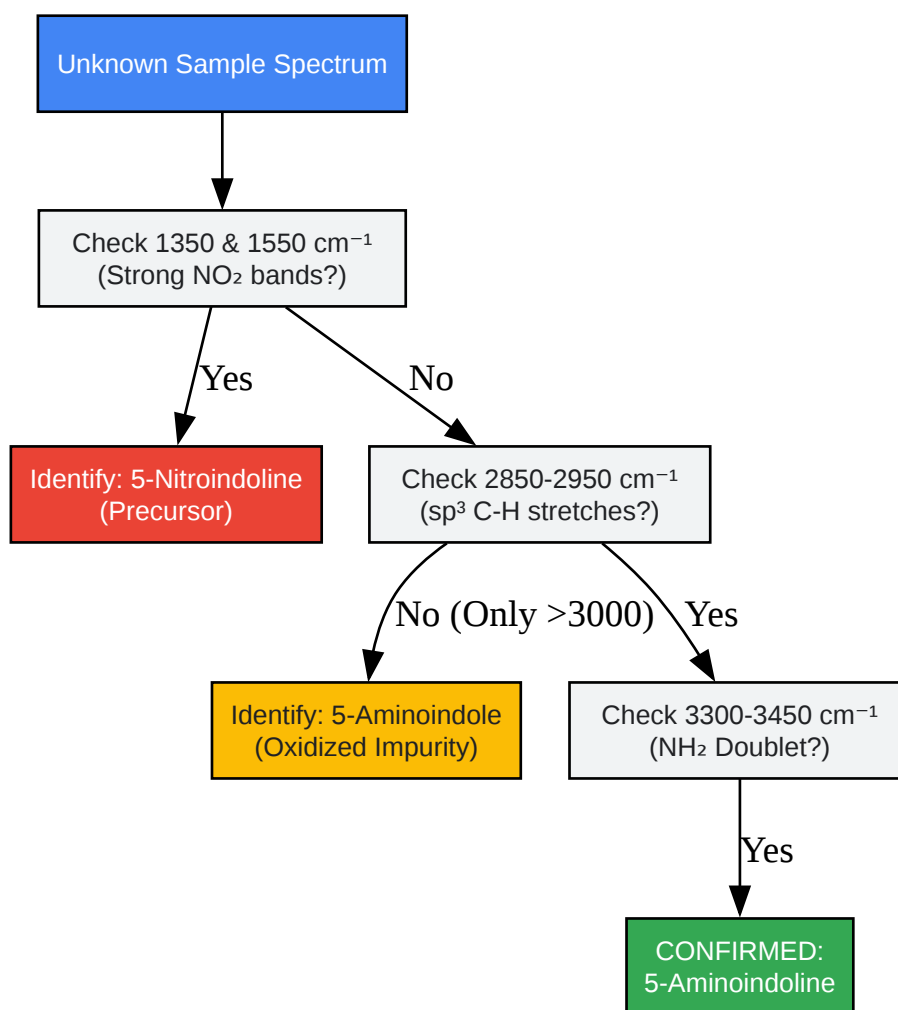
Unknown Sample Spectrum

Check 1350 & 1550 cm$^{-1}$
(Strong $NO_2$ bands?)

Yes

No

Identify: 5-Nitroindoline
(Precursor)

Check 2850-2950 cm$^{-1}$
(sp$^3$ C-H stretches?)

No (Only >3000)

Yes

Identify: 5-Aminoindole
(Oxidized Impurity)

Check 3300-3450 cm$^{-1}$
($NH_2$ Doublet?)

Yes

CONFIRMED:
5-Aminoindoline